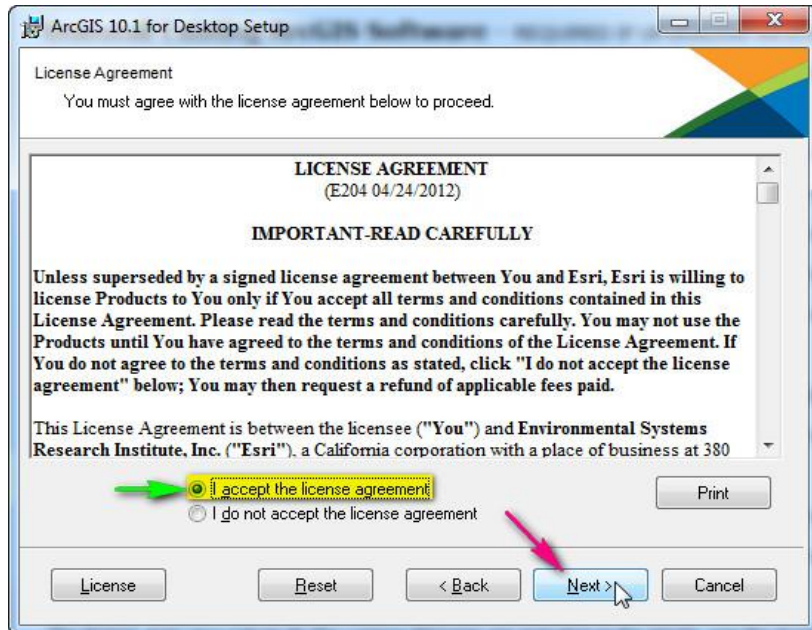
ArcGIS 10.1 for Desktop Setup

License Agreement

You must agree with the license agreement below to proceed.

LICENSE AGREEMENT
(E204 04/24/2012)

IMPORTANT-READ CAREFULLY

Unless superseded by a signed license agreement between You and Esri, Esri is willing to license Products to You only if You accept all terms and conditions contained in this License Agreement. Please read the terms and conditions carefully. You may not use the Products until You have agreed to the terms and conditions of the License Agreement. If You do not agree to the terms and conditions as stated, click "I do not accept the license agreement" below; You may then request a refund of applicable fees paid.

This License Agreement is between the licensee ("You") and Environmental Systems Research Institute, Inc. ("Esri"), a California corporation with a place of business at 380

I accept the license agreement

I do not accept the license agreement

Print

License

Reset

< Back

Next >

Cancel